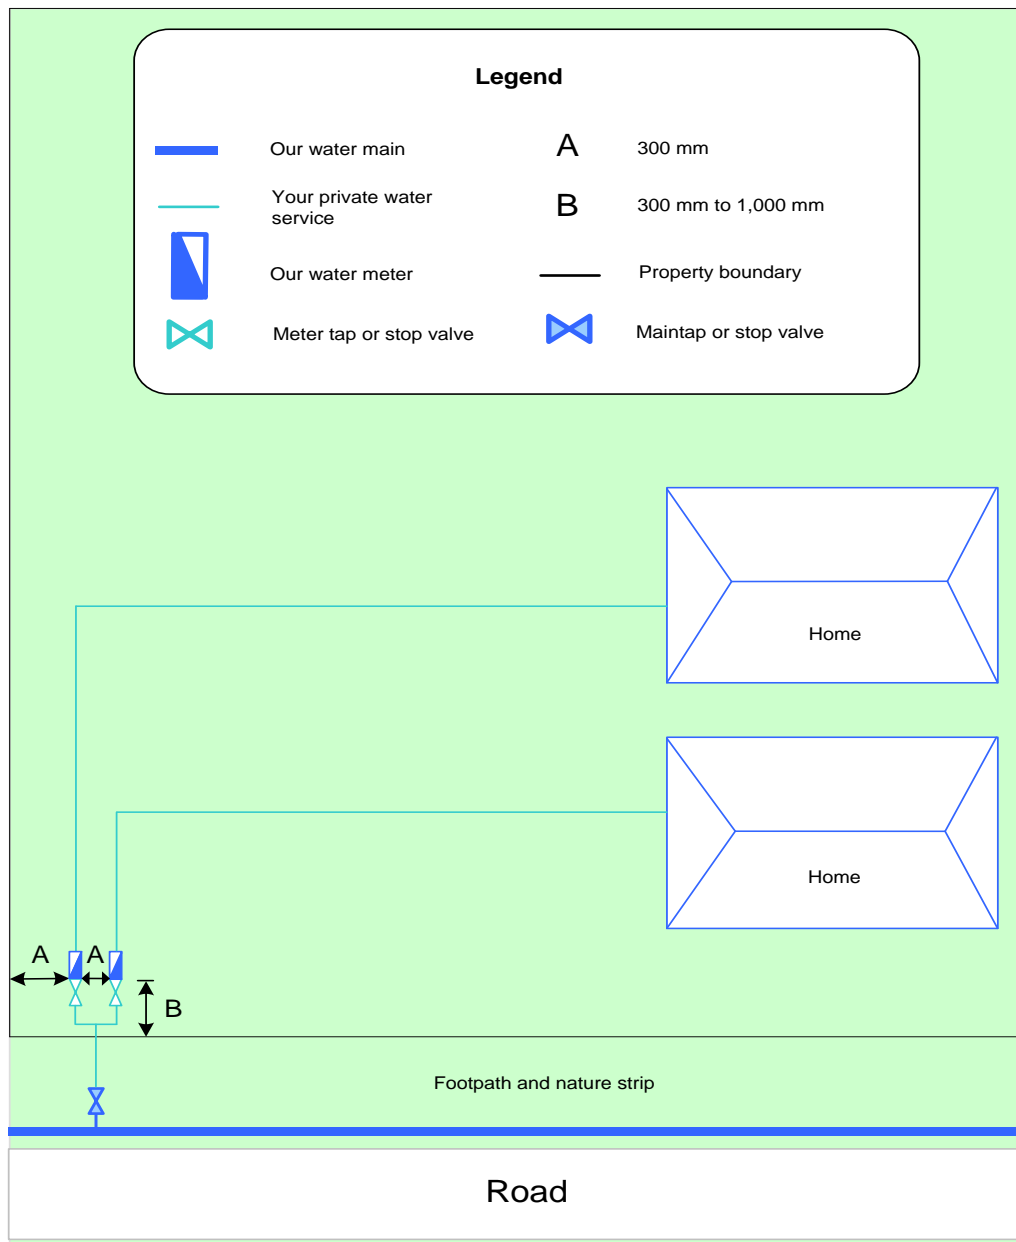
Legend

Our water main

A 300 mm

Your private water service

B 300 mm to 1,000 mm

Our water meter

Property boundary

Meter tap or stop valve

Maintap or stop valve

Home

Home

A

A

B

Footpath and nature strip

Road